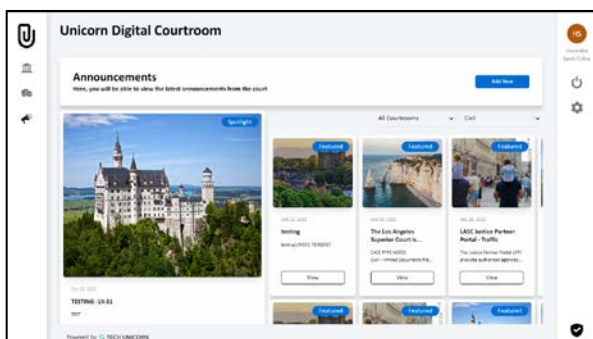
Unicorn Digital Courtroom

HS

Honorable Sarah Collins

Announcements

Here, you will be able to view the latest announcements from the court

Add New

All Courtrooms

Civil

Spotlight

Featured

Featured

Featured

Featured

Featured

Featured

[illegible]

TESTING -14:31

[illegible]

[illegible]

testing

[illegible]

View

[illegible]

The Los Angeles Superior Court is...

CASE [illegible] Civil - Limited Documents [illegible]

View

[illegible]

LASC Justice Partner Portal - Traffic

The Justice Partner Portal (JPP) provide authorized agencie...

View

Powered by TECH UNICORN